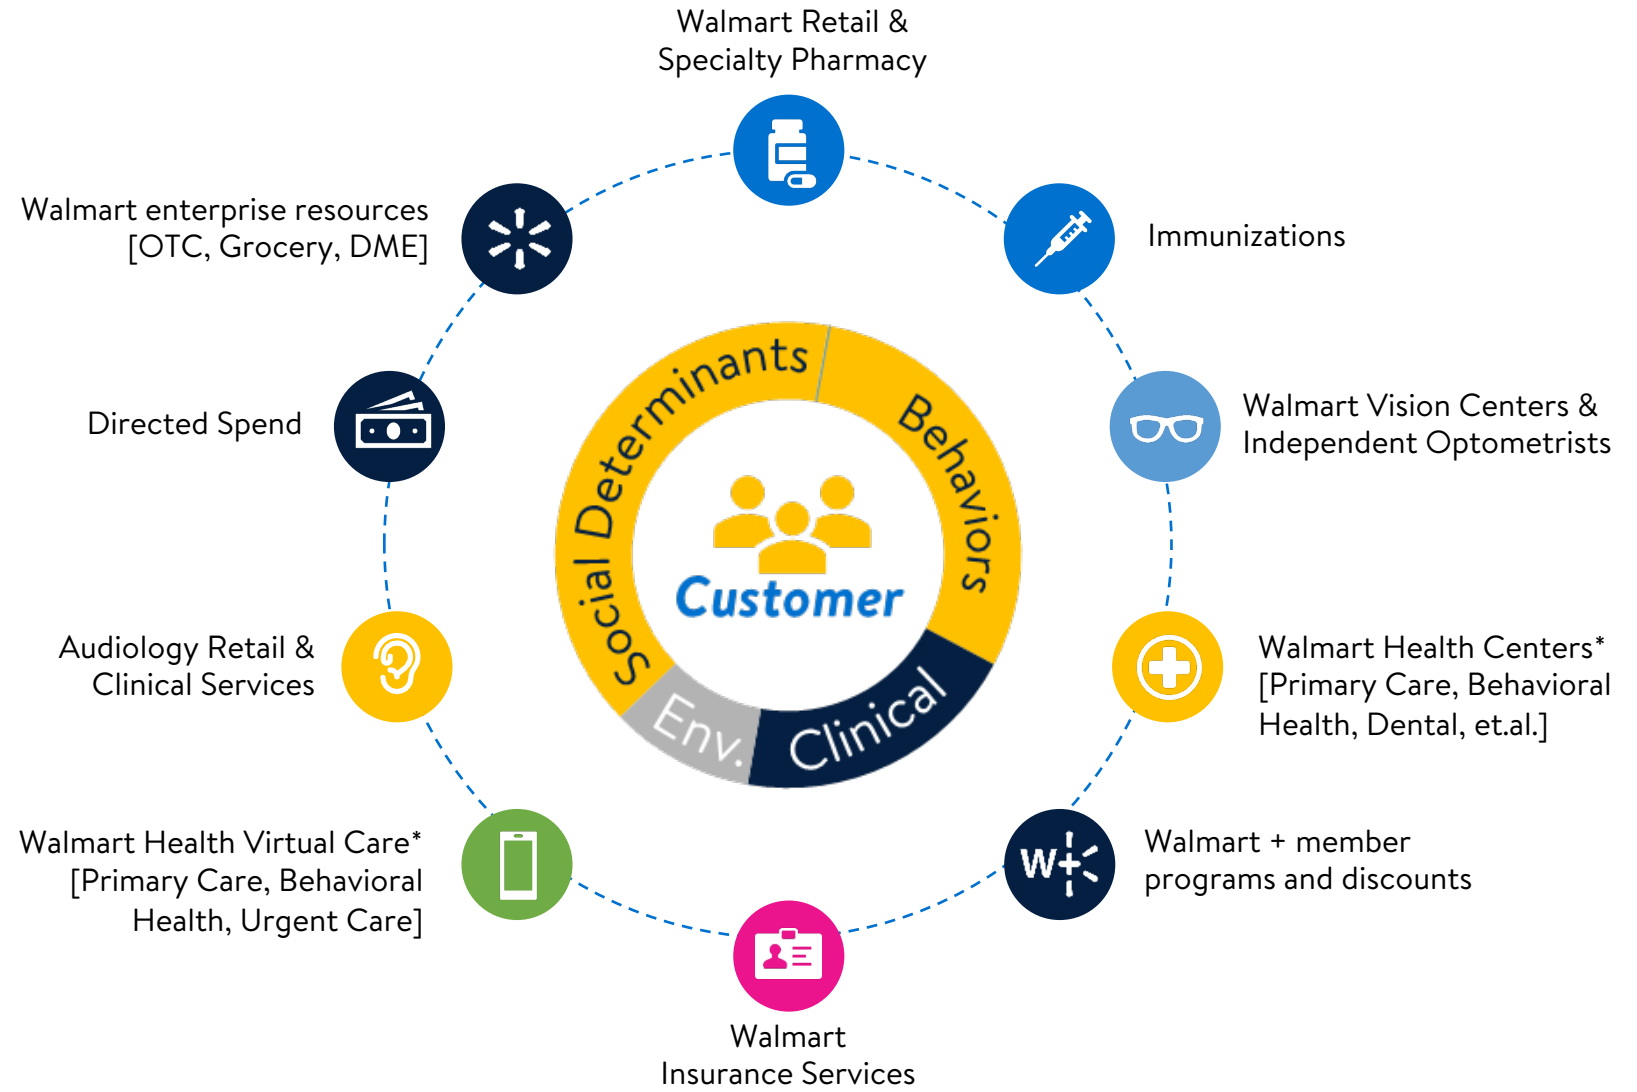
Walmart Retail & Specialty Pharmacy

Walmart enterprise resources [OTC, Grocery, DME]

Immunizations

Directed Spend

Walmart Vision Centers & Independent Optometrists

Social Determinants

Behaviors

Customer

Env.

Clinical

Audiology Retail & Clinical Services

Walmart Health Centers* [Primary Care, Behavioral Health, Dental, et.al.]

Walmart Health Virtual Care* [Primary Care, Behavioral Health, Urgent Care]

W+

Walmart + member programs and discounts

Walmart Insurance Services